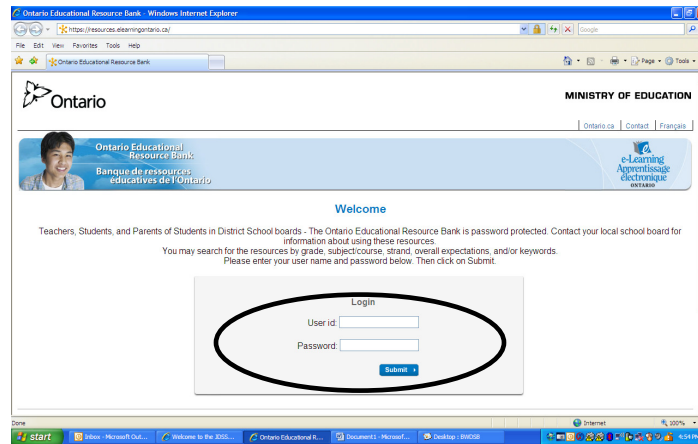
Ontario Educational Resource Bank - Windows Internet Explorer

https://resources.elearningontario.ca/

Google

File Edit View Favorites Tools Help

Ontario Educational Resource Bank

Page Tools

Ontario

MINISTRY OF EDUCATION

Ontario.ca | Contact | Français

Ontario Educational Resource Bank

Banque de ressources éducatives de l'Ontario

e-Learning Apprentissage électronique ONTARIO

Welcome

Teachers, Students, and Parents of Students in District School boards - The Ontario Educational Resource Bank is password protected. Contact your local school board for information about using these resources.
You may search for the resources by grade, subject/course, strand, overall expectations, and/or keywords.
Please enter your user name and password below. Then click on Submit.

Login

User id:

Password:

Submit

Done

Internet

100%

start

Inbox - Microsoft Out...

Welcome to the JDSS...

Ontario Educational R...

Document1 - Microsof...

Desktop : BWDSB

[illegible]